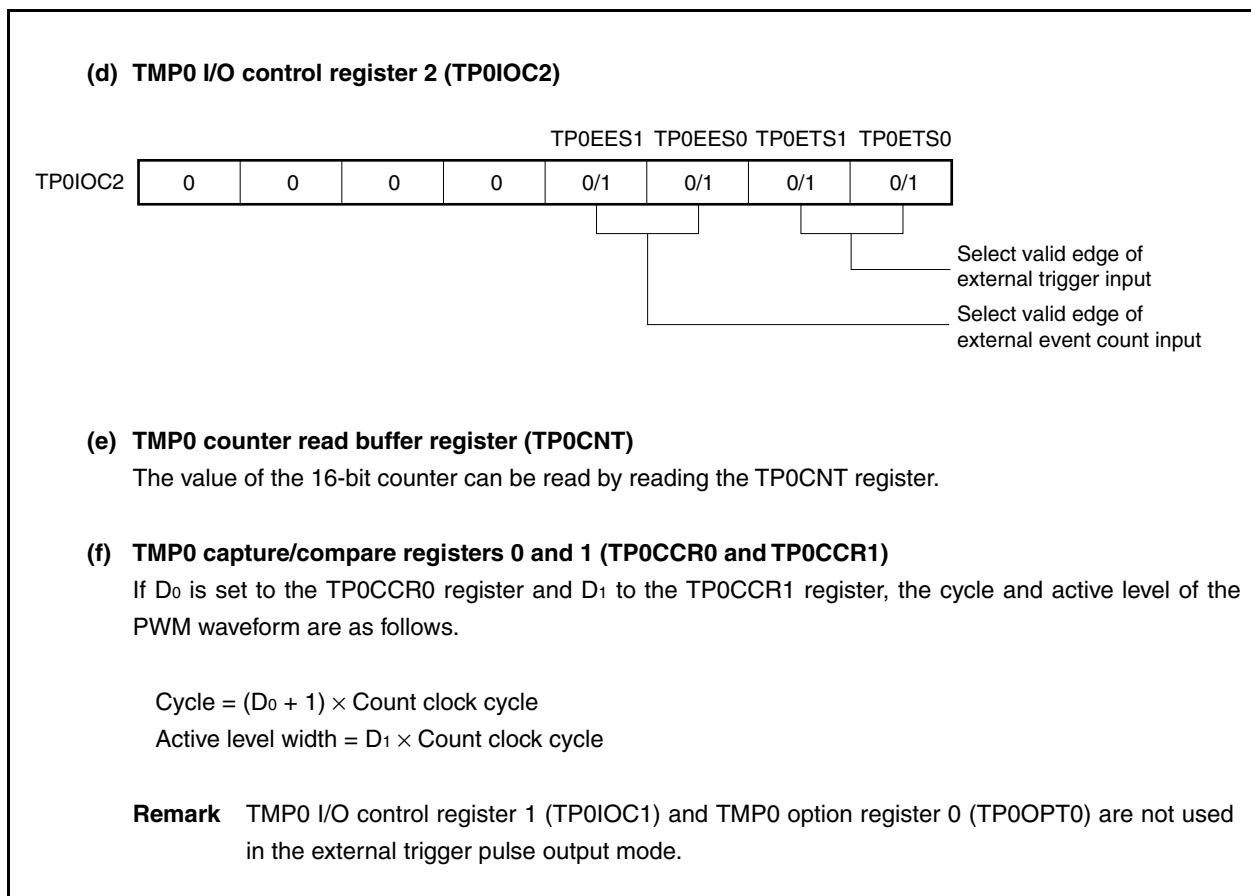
(d) TMP0 I/O control register 2 (TP0IOC2)

TP0EES1 TP0EES0 TP0ETS1 TP0ETS0

| TP0IOC2 | 0 | 0 | 0 | 0 | 0/1 | 0/1 | 0/1 | 0/1 |
|---|---|---|---|---|---|---|---|---|

Select valid edge of external trigger input

Select valid edge of external event count input

(e) TMP0 counter read buffer register (TP0CNT)
The value of the 16-bit counter can be read by reading the TP0CNT register.

(f) TMP0 capture/compare registers 0 and 1 (TP0CCR0 and TP0CCR1)
If $D_0$ is set to the TP0CCR0 register and $D_1$ to the TP0CCR1 register, the cycle and active level of the PWM waveform are as follows.

Cycle = $(D_0 + 1) \times$ Count clock cycle
Active level width = $D_1 \times$ Count clock cycle

Remark TMP0 I/O control register 1 (TP0IOC1) and TMP0 option register 0 (TP0OPT0) are not used in the external trigger pulse output mode.